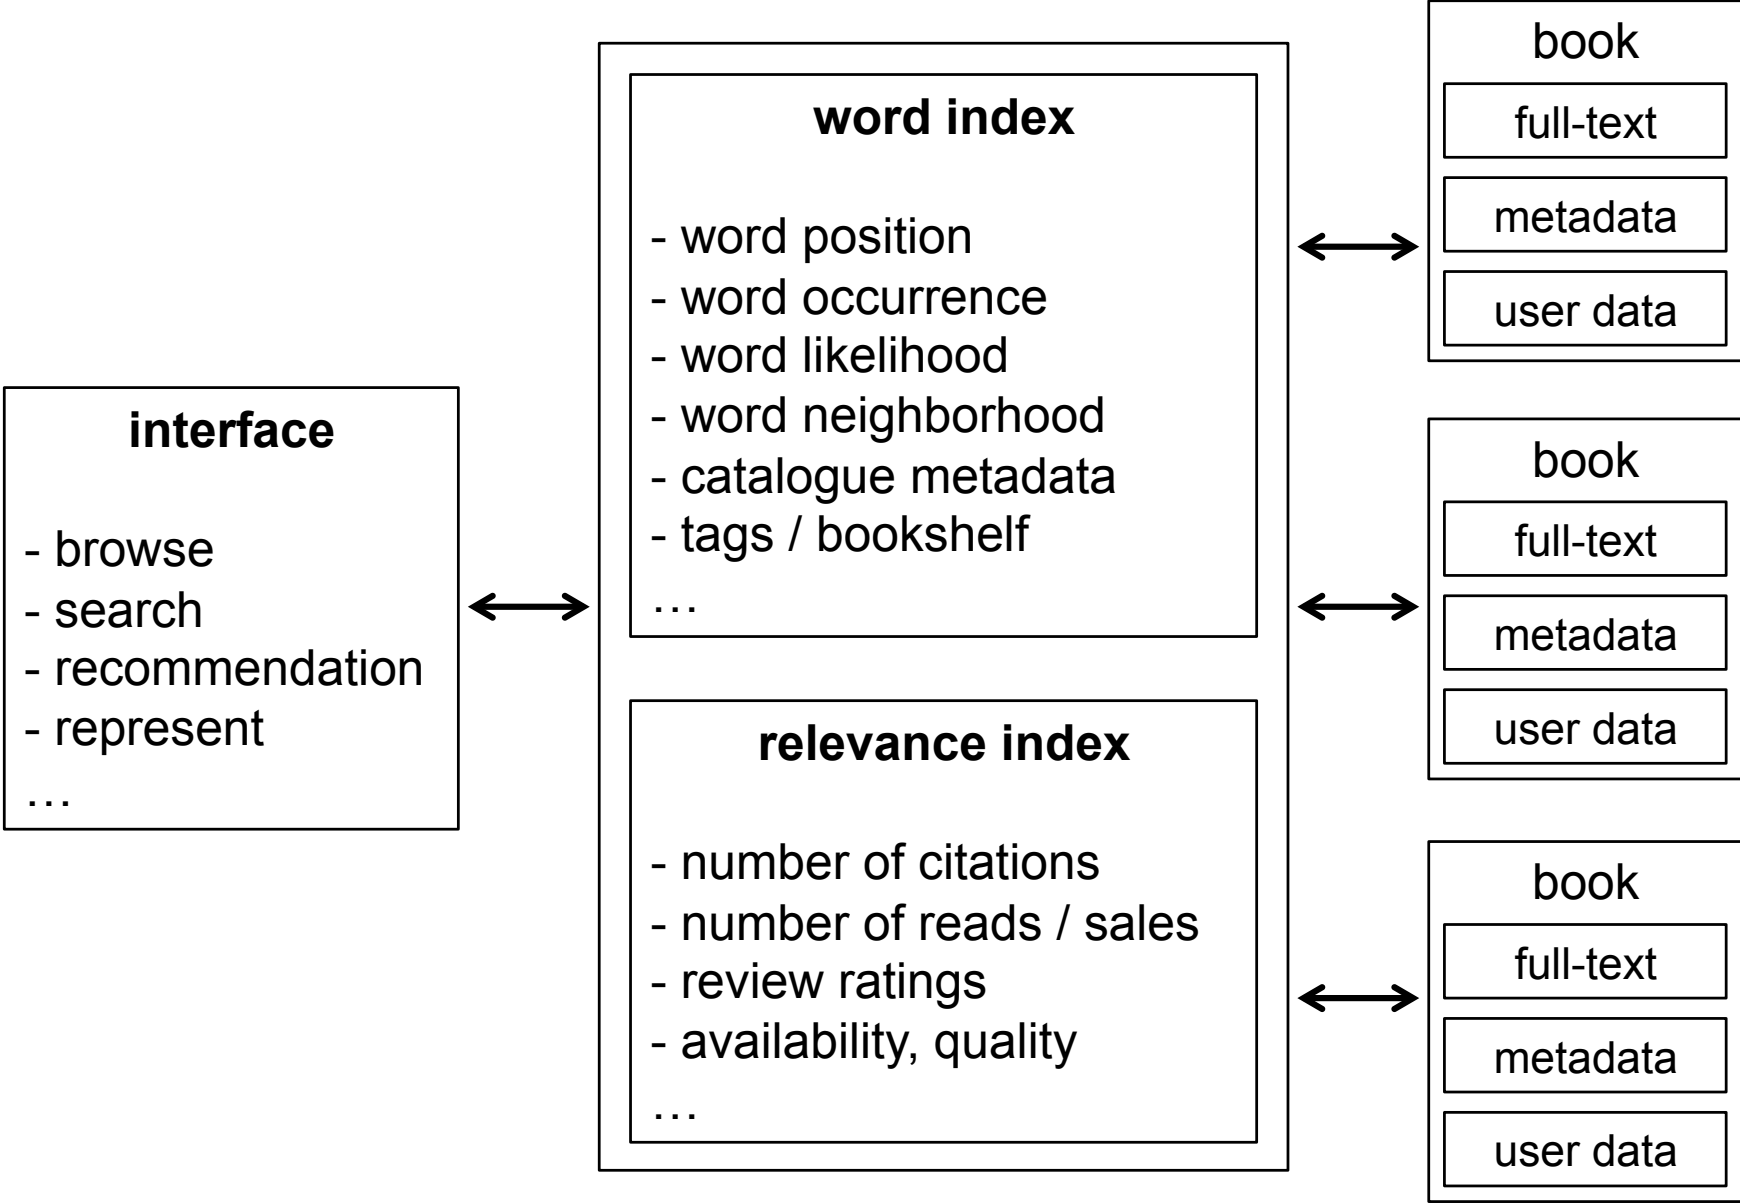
interface

- browse
- search
- recommendation
- represent
…

word index

- word position
- word occurrence
- word likelihood
- word neighborhood
- catalogue metadata
- tags / bookshelf
…

relevance index

- number of citations
- number of reads / sales
- review ratings
- availability, quality
…

book
full-text
metadata
user data

book
full-text
metadata
user data

book
full-text
metadata
user data